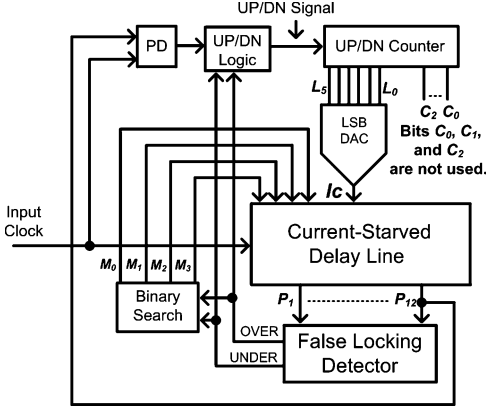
UP/DN Signal

PD

UP/DN Logic

UP/DN Counter

$L_5$ $L_0$

LSB DAC

$C_2$ $C_0$

Bits $C_0$, $C_1$, and $C_2$ are not used.

Input Clock

$I_C$

Current-Starved Delay Line

$M_0$ $M_1$ $M_2$ $M_3$

Binary Search

$P_1$ $P_{12}$

OVER

UNDER

False Locking Detector